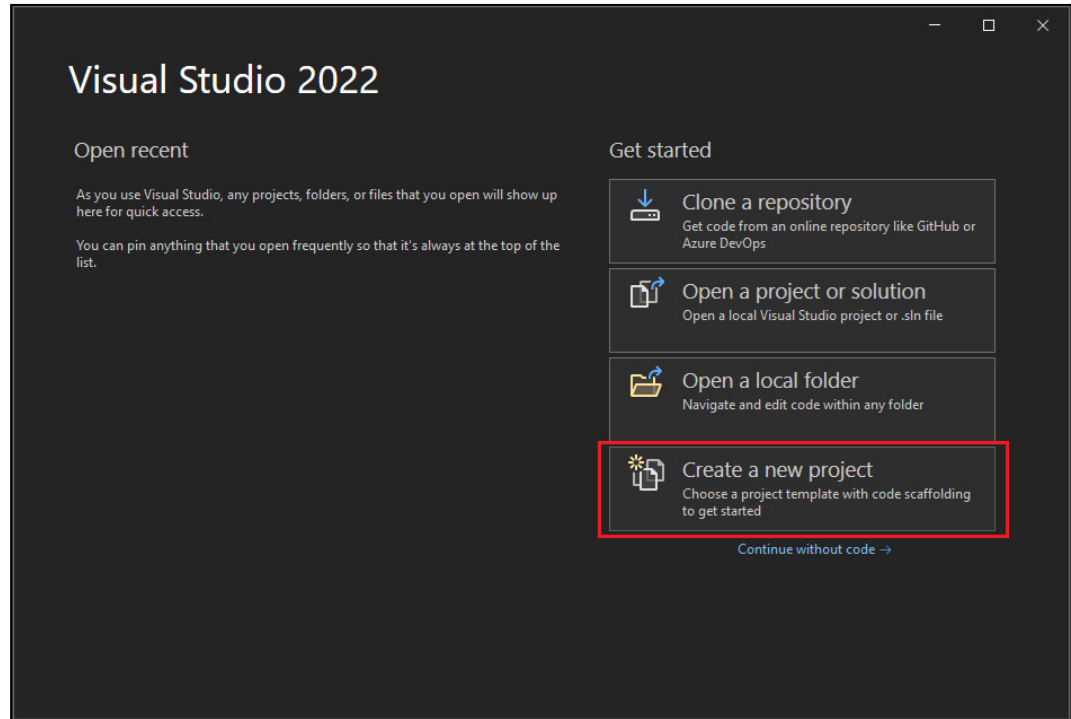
Visual Studio 2022

Open recent

As you use Visual Studio, any projects, folders, or files that you open will show up here for quick access.

You can pin anything that you open frequently so that it's always at the top of the list.

Get started

Clone a repository
Get code from an online repository like GitHub or Azure DevOps

Open a project or solution
Open a local Visual Studio project or .sln file

Open a local folder
Navigate and edit code within any folder

Create a new project
Choose a project template with code scaffolding to get started

Continue without code →